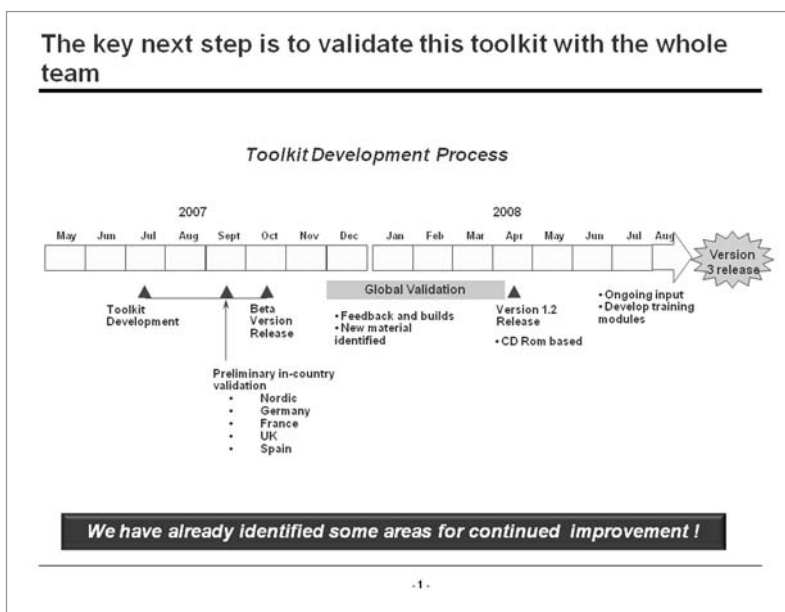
The key next step is to validate this toolkit with the whole team

Toolkit Development Process

2007

2008

May Jun Jul Aug Sept Oct Nov Dec Jan Feb Mar Apr May Jun Jul Aug

Version 3 release

Toolkit Development

Beta Version Release

Global Validation

• Feedback and builds
• New material identified

Version 1.2 Release

• CD Rom based

• Ongoing input
• Develop training modules

Preliminary in-country validation
• Nordic
• Germany
• France
• UK
• Spain

We have already identified some areas for continued improvement !

- 1 -